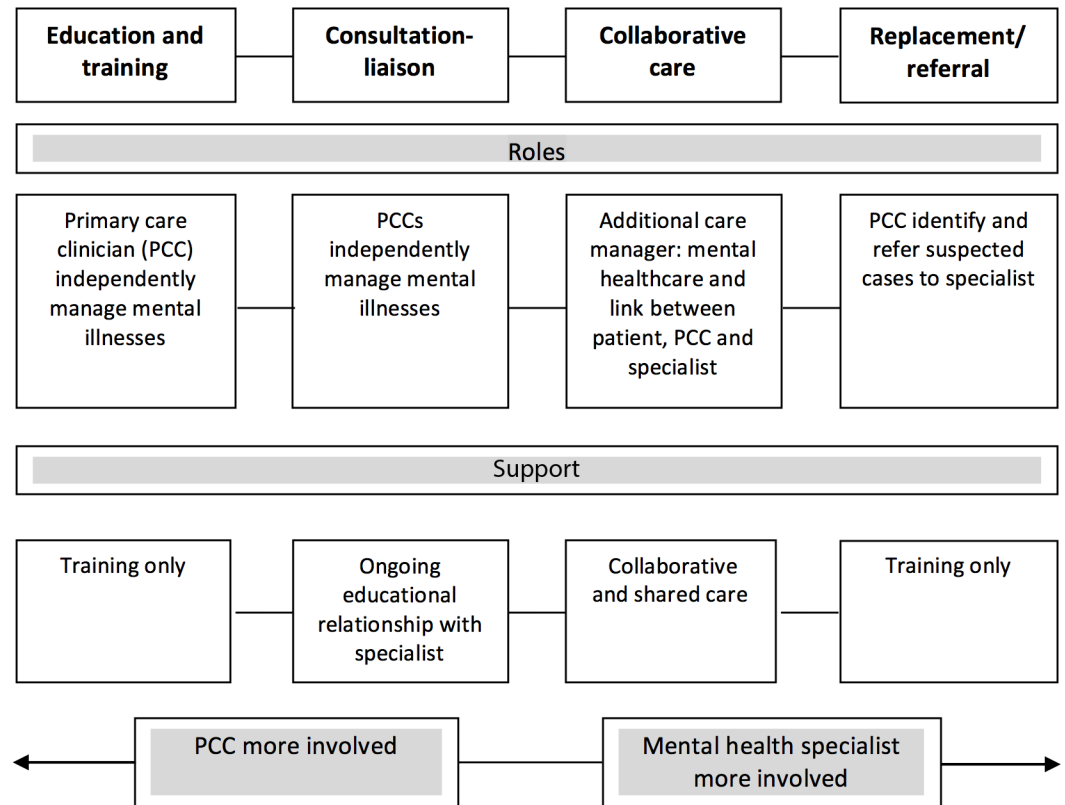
Education and training

Consultation-liaison

Collaborative care

Replacement/ referral

Roles

Primary care clinician (PCC) independently manage mental illnesses

PCCs independently manage mental illnesses

Additional care manager: mental healthcare and link between patient, PCC and specialist

PCC identify and refer suspected cases to specialist

Support

Training only

Ongoing educational relationship with specialist

Collaborative and shared care

Training only

PCC more involved

Mental health specialist more involved